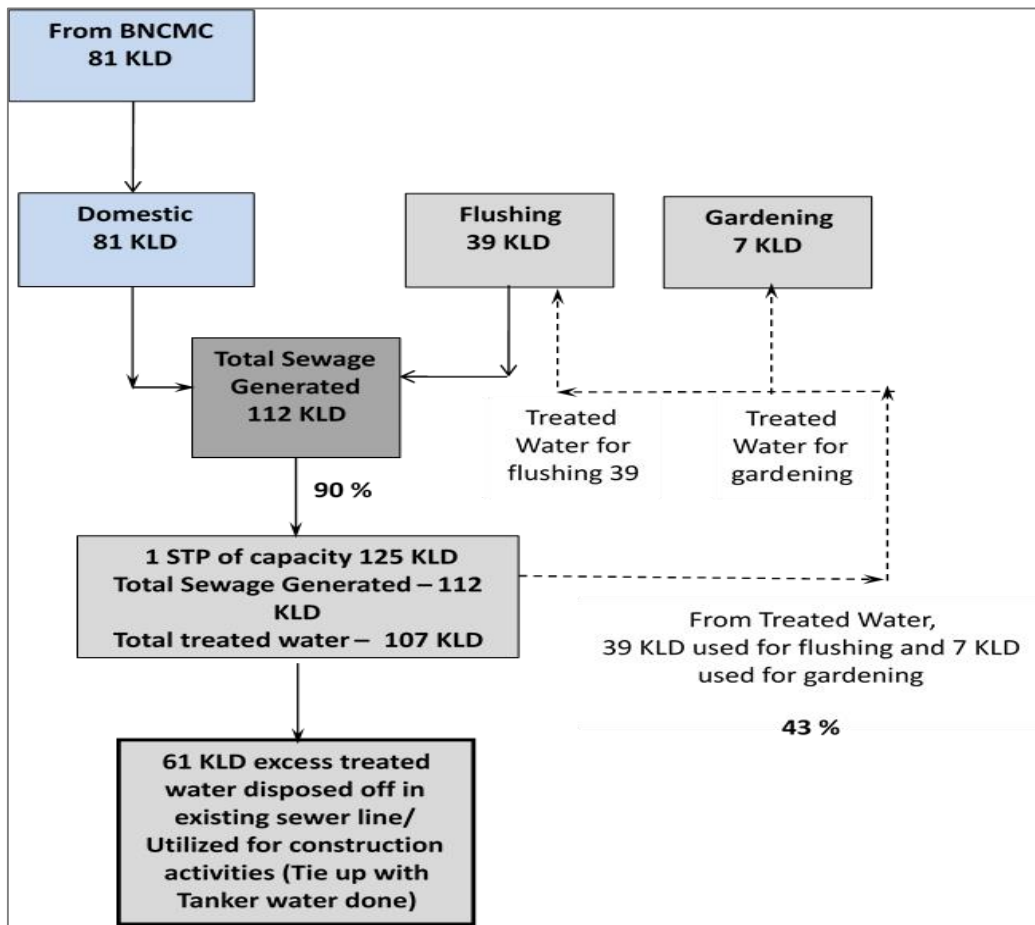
From BNCMC
81 KLD

Domestic
81 KLD

Flushing
39 KLD

Gardening
7 KLD

Total Sewage Generated
112 KLD

Treated Water for flushing 39

Treated Water for gardening

90 %

1 STP of capacity 125 KLD
Total Sewage Generated – 112 KLD
Total treated water – 107 KLD

From Treated Water,
39 KLD used for flushing and 7 KLD used for gardening

43 %

61 KLD excess treated water disposed off in existing sewer line/ Utilized for construction activities (Tie up with Tanker water done)